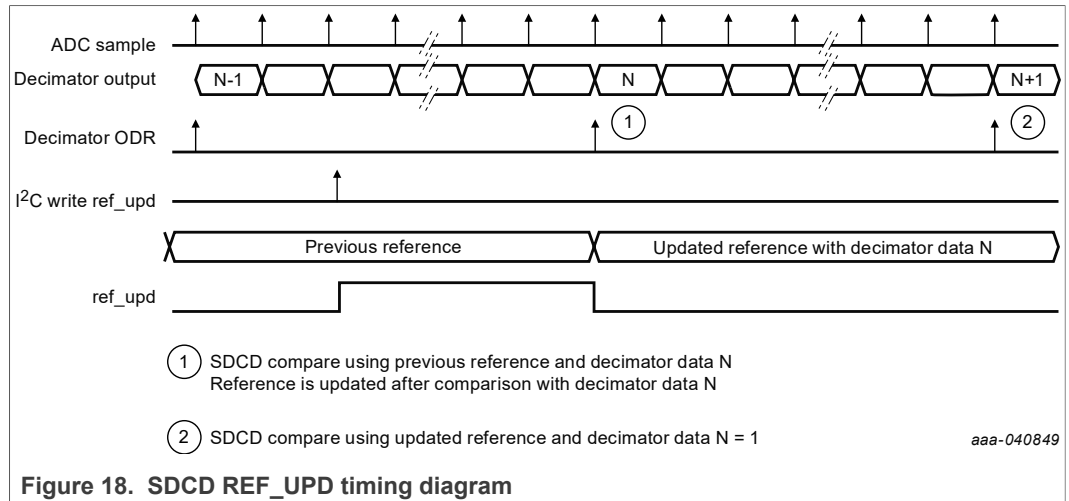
ADC sample

Decimator output

N-1

N

N+1

Decimator ODR

1

2

$I^2C$ write ref_upd

Previous reference

Updated reference with decimator data N

ref_upd

1 SDCD compare using previous reference and decimator data N
Reference is updated after comparison with decimator data N

2 SDCD compare using updated reference and decimator data N = 1

aaa-040849

Figure 18. SDCD REF_UPD timing diagram